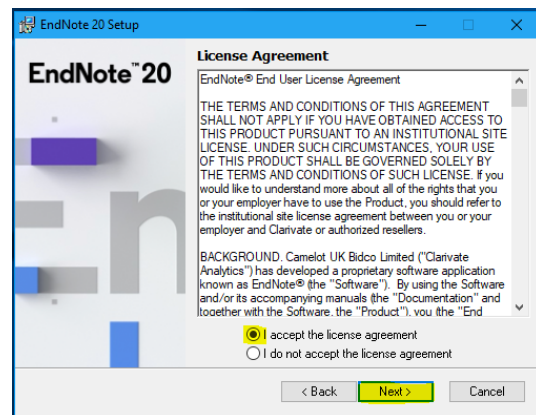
EndNote 20 Setup

EndNote™ 20

License Agreement

EndNote® End User License Agreement

THE TERMS AND CONDITIONS OF THIS AGREEMENT SHALL NOT APPLY IF YOU HAVE OBTAINED ACCESS TO THIS PRODUCT PURSUANT TO AN INSTITUTIONAL SITE LICENSE. UNDER SUCH CIRCUMSTANCES, YOUR USE OF THIS PRODUCT SHALL BE GOVERNED SOLELY BY THE TERMS AND CONDITIONS OF SUCH LICENSE. If you would like to understand more about all of the rights that you or your employer have to use the Product, you should refer to the institutional site license agreement between you or your employer and Clarivate or authorized resellers.

BACKGROUND. Camelot UK Bidco Limited ("Clarivate Analytics") has developed a proprietary software application known as EndNote® (the "Software"). By using the Software and/or its accompanying manuals (the "Documentation" and together with the Software, the "Product"), you (the "End

I accept the license agreement
I do not accept the license agreement

< Back
Next >
Cancel